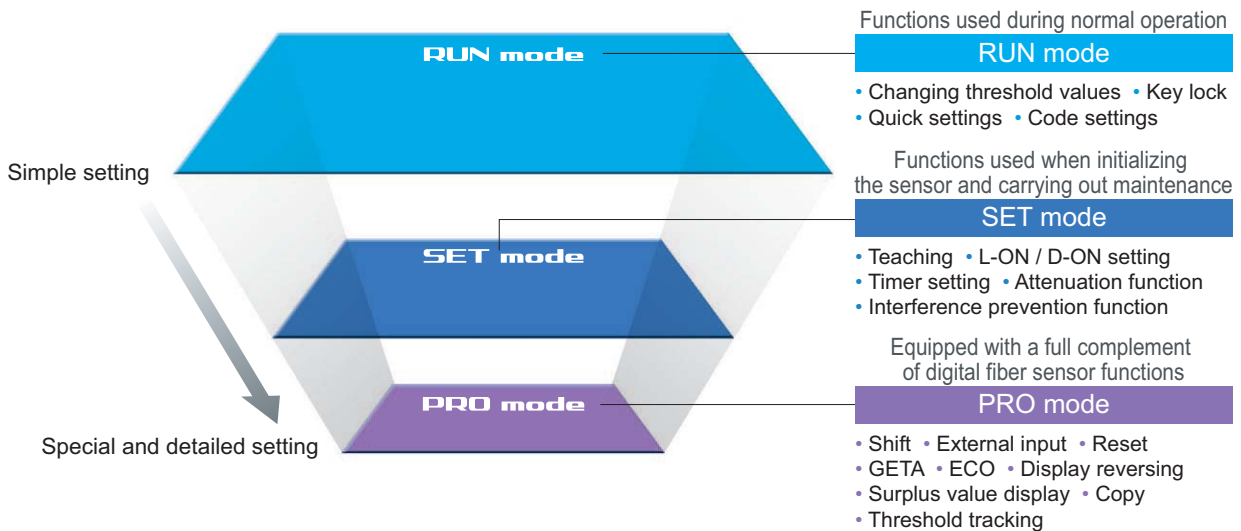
RUN mode

SET mode

PRO mode

Simple setting

Special and detailed setting

Functions used during normal operation

RUN mode

• Changing threshold values • Key lock
• Quick settings • Code settings

Functions used when initializing the sensor and carrying out maintenance

SET mode

• Teaching • L-ON / D-ON setting
• Timer setting • Attenuation function
• Interference prevention function

Equipped with a full complement of digital fiber sensor functions

PRO mode

• Shift • External input • Reset
• GETA • ECO • Display reversing
• Surplus value display • Copy
• Threshold tracking